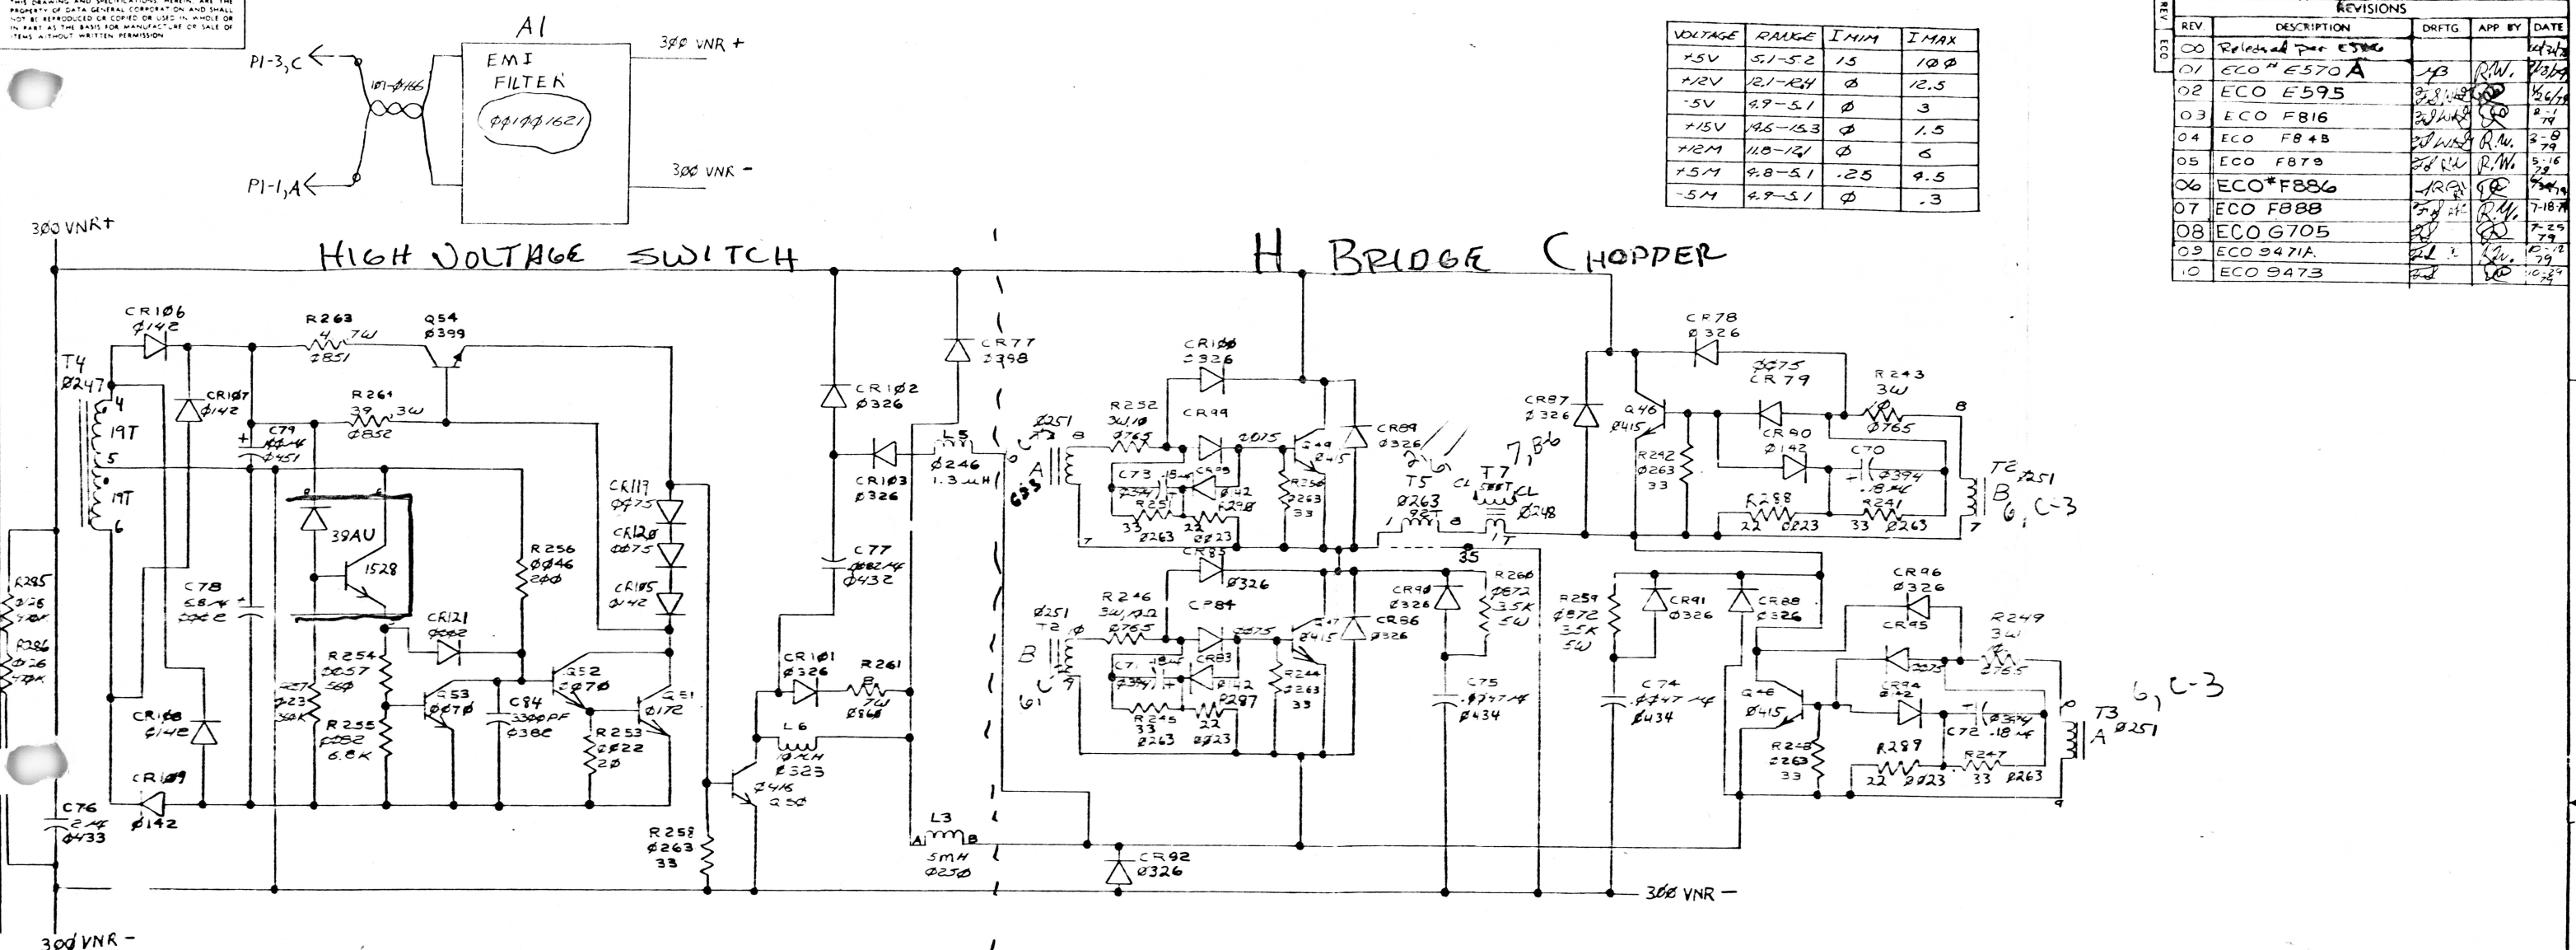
THIS DRAWING AND SPECIFICATIONS HEREIN ARE THE PROPERTY OF DATA GENERAL CORPORATION AND SHALL NOT BE REPRODUCED OR COPIED OR USED IN WHOLE OR IN PART AS THE BASIS FOR MANUFACTURE OR SALE OF ITEMS WITHOUT WRITTEN PERMISSION

A1
EMI FILTER
ØØ1ØØ1621
P1-3,C
P1-1,A
1Ø1-Ø166
3ØØ VNR +
3ØØ VNR -

| VOLTAGE | RANGE | I MIN | I MAX |
|---|---|---|---|
| +5V | 5.1-5.2 | 15 | 1ØØ |
| +12V | 12.1-12.4 | Ø | 12.5 |
| -5V | 4.9-5.1 | Ø | 3 |
| +15V | 14.6-15.3 | Ø | 1.5 |
| +12M | 11.8-12.1 | Ø | 6 |
| +5M | 4.8-5.1 | .25 | 4.5 |
| -5M | 4.9-5.1 | Ø | .3 |

REVISIONS
| REV | DESCRIPTION | DRFTG | APP BY | DATE |
|---|---|---|---|---|
| ØØ | Released per E5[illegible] | | | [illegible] |
| Ø1 | ECO # E570 A | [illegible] | R.W. | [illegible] |
| Ø2 | ECO E595 | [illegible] | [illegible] | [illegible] |
| Ø3 | ECO F816 | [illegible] | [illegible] | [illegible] |
| Ø4 | ECO F848 | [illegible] | R.W. | 3-8 79 |
| Ø5 | ECO F879 | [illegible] | R.W. | 5-16 79 |
| Ø6 | ECO#F886 | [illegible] | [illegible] | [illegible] |
| Ø7 | ECO F888 | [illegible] | R.W. | 7-18-79 |
| Ø8 | ECO G705 | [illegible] | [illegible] | 7-25 79 |
| Ø9 | ECO 9471A | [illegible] | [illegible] | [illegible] |
| 1Ø | ECO 9473 | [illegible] | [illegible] | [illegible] |

REV ECO

3ØØ VNR+
HIGH VOLTAGE SWITCH
H BRIDGE CHOPPER

CR1Ø6 Ø142
T4 Ø247
4 19T 5 19T 6
CR1Ø7 Ø142
R263 4 7W Ø851
Q54 Ø399
R264 39 3W Ø852
C79 Ø451
C78 5.8 µF
39AU
1528
R256 ØØ46 2ØØ
CR119 ØØ75
CR12Ø ØØ75
CR1Ø5 Ø142
CR121 ØØ82
R254 ØØ57 56Ø
R255 ØØ52 6.8K
R257 Ø23 56K
Q53 ØØ7Ø
C84 33ØØPF Ø38Ø
Q52 ØØ7Ø
Q51 Ø172
R253 ØØ22 2Ø
CR1Ø8 Ø142
CR1Ø9 Ø142
R285 R286
C76 2µF Ø433
R258 Ø263 33
CR1Ø2 Ø326
CR1Ø3 Ø326
C77 .Ø82µF Ø432
CR1Ø1 Ø326
R261 7W Ø868
L6 1Ø µH Ø323
Ø416 Q5Ø
CR77 Ø398
L5 Ø246 1.3 µH
L3 5mH Ø25Ø
A B
CR92 Ø326
3ØØ VNR -
3ØØ VNR -

Ø251 A 635
R252 3W,1Ø Ø765
C73 Ø394
CR99
CR93 Ø142
R251 33 Ø263
R298 22 Ø223
2Ø75
Q49 Ø415
R250 Ø263 33
CR1ØØ Ø326
CR89 Ø326
CR85 Ø326
Ø251 T2 B 6
R246 3W,1Ø Ø765
CR84
C71 Ø394
CR83
R287 22 Ø223
R245 33 Ø263
Q47 Ø415
R244 Ø263 33
CR86 Ø326
T5 Ø263
T7 Ø248
7,8,6
35
CR9Ø Ø326
R266 Ø872 3.5K 5W
C75 .Ø47 µF Ø434
CR87 Ø326
Q46 Ø415
R242 Ø263 33
CR78 Ø326
ØØ75 CR79
CR9Ø Ø142
R243 3W Ø765
C7Ø Ø394 .18µF
R288 22 Ø223
R241 33 Ø263
T2 Ø251 B 6, C-3
R259 Ø872 3.5K 5W
CR91 Ø326
CR88 Ø326
C74 .Ø47µF Ø434
CR96 Ø326
CR95
R249 3W Ø765
CR94 Ø142
Q46 Ø415
R248 Ø263 33
C72 Ø394 .18µF
R289 22 Ø223
R247 33 Ø263
T3 A Ø251
6, C-3